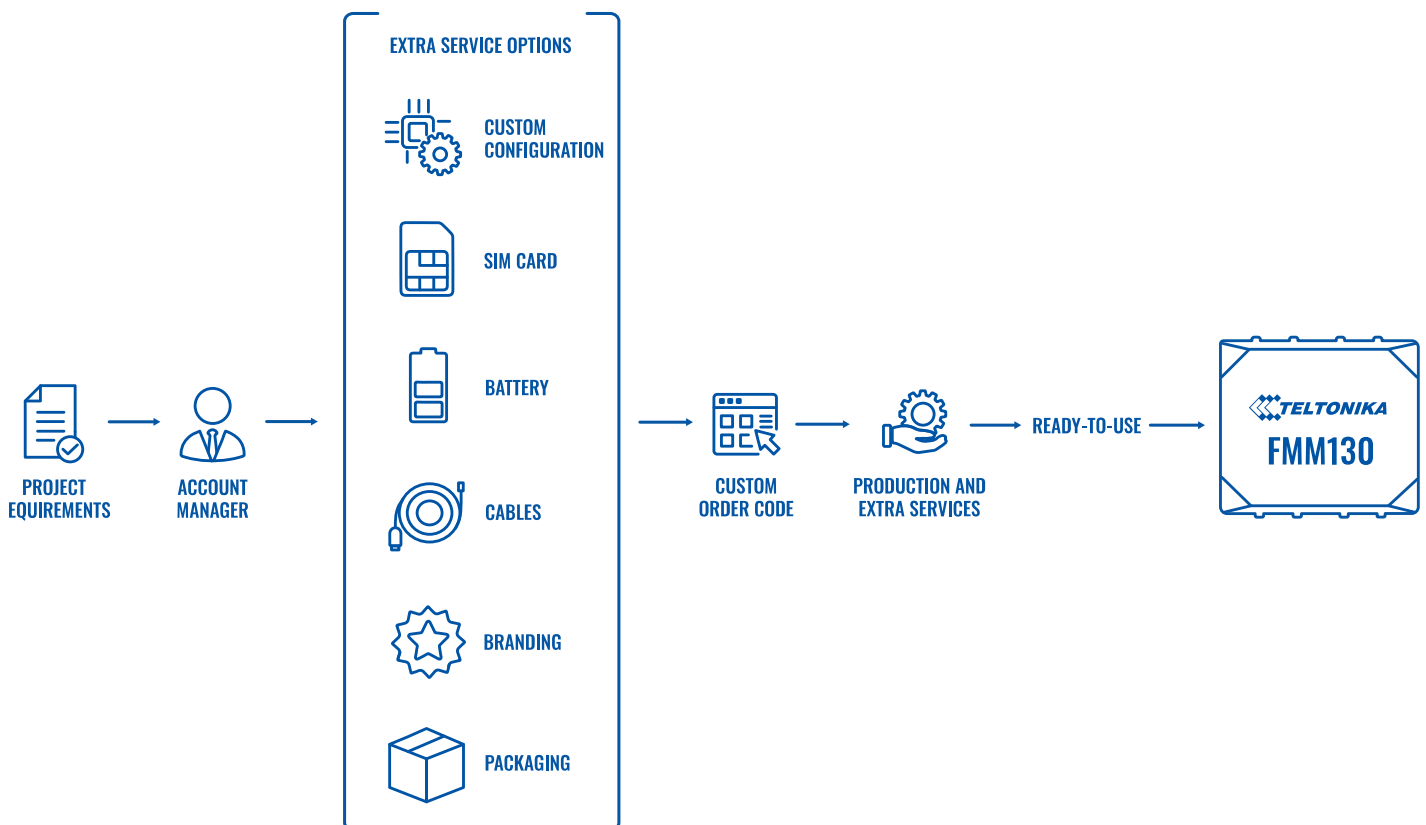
PROJECT EQUIREMENTS

ACCOUNT MANAGER

EXTRA SERVICE OPTIONS

CUSTOM CONFIGURATION

SIM CARD

BATTERY

CABLES

BRANDING

PACKAGING

CUSTOM ORDER CODE

PRODUCTION AND EXTRA SERVICES

READY-TO-USE

TELTONIKA

FMM130